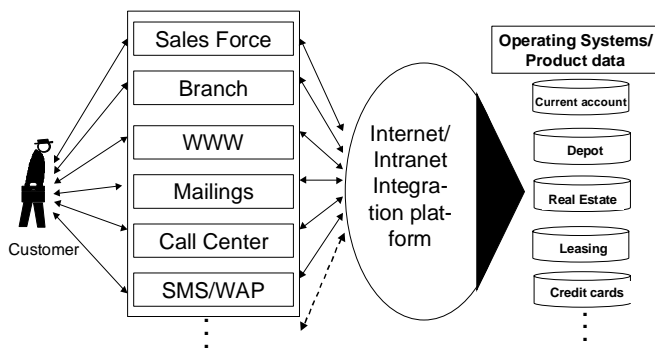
Sales Force

Branch

WWW

Mailings

Call Center

SMS/WAP

Customer

Internet/ Intranet Integration platform

Operating Systems/ Product data

Current account

Depot

Real Estate

Leasing

Credit cards